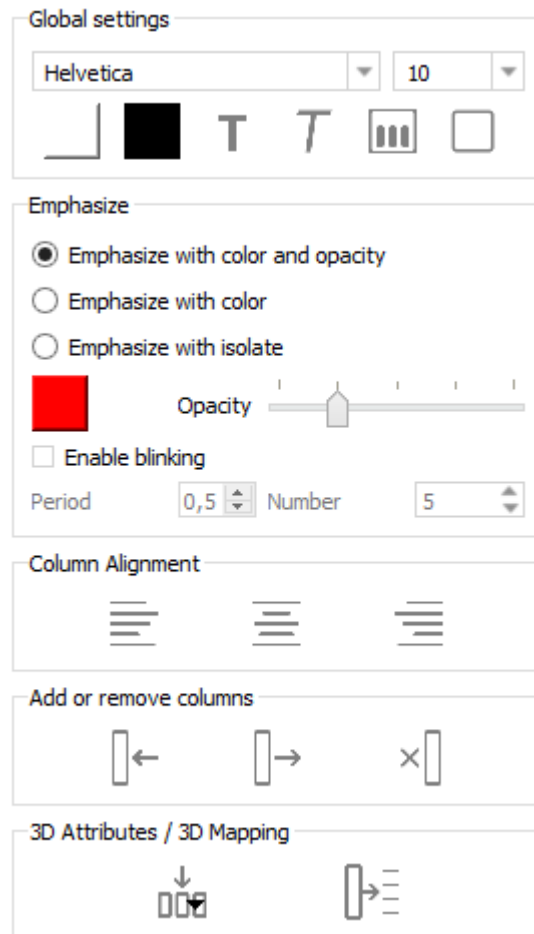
Global settings

Helvetica

10

Emphasize

Emphasize with color and opacity

Emphasize with color

Emphasize with isolate

Opacity

Enable blinking

Period 0,5 Number 5

Column Alignment

Add or remove columns

3D Attributes / 3D Mapping